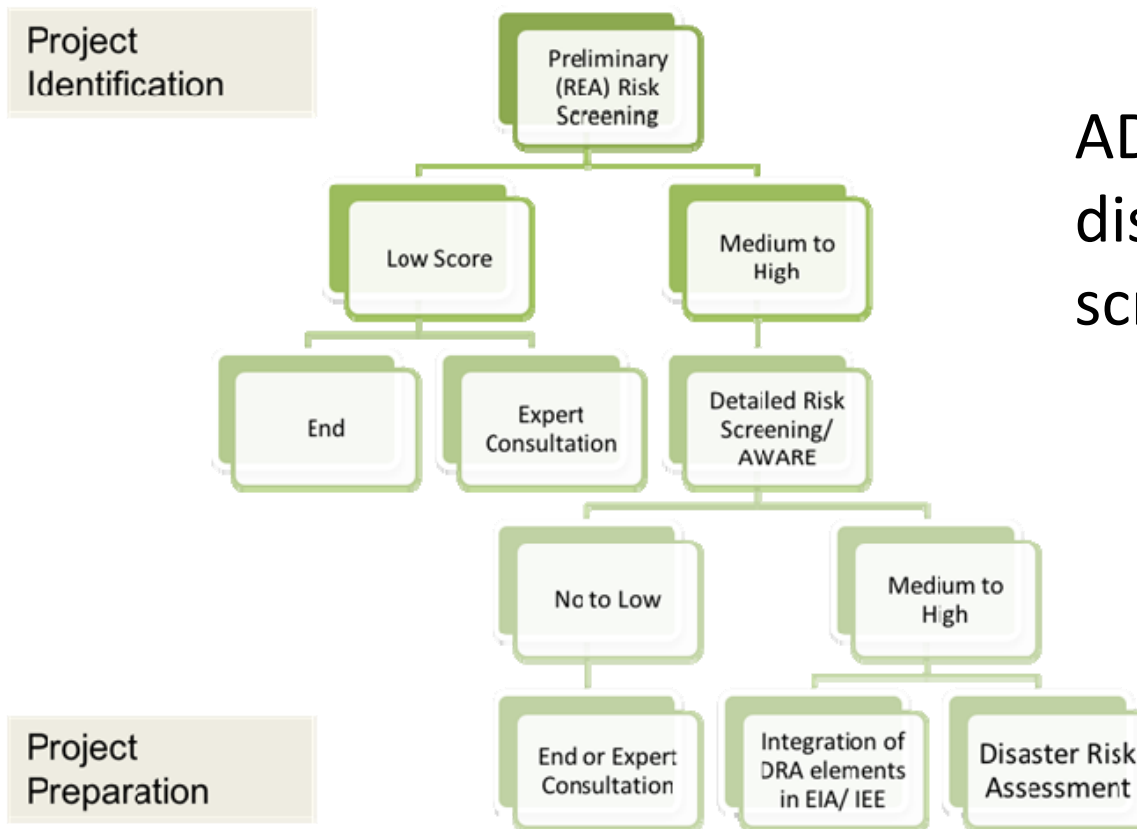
Project Identification

Preliminary (REA) Risk Screening

AD
dis
scr

Low Score

Medium to High

End

Expert Consultation

Detailed Risk Screening/ AWARE

No to Low

Medium to High

Project Preparation

End or Expert Consultation

Integration of DRA elements in EIA/ IEE

Disaster Risk Assessment